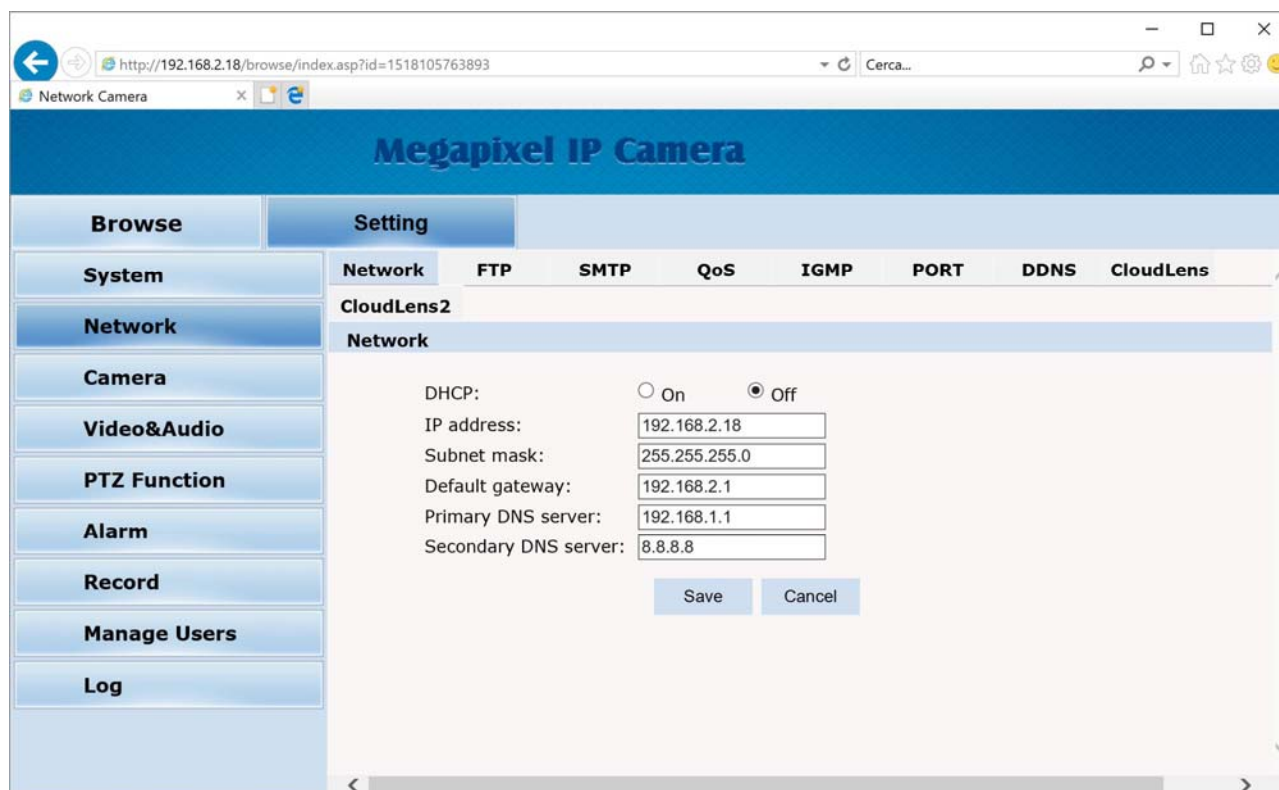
http://192.168.2.18/browse/index.asp?id=1518105763893
Cerca...
Network Camera

Megapixel IP Camera

Browse
Setting

System
Network
Camera
Video&Audio
PTZ Function
Alarm
Record
Manage Users
Log

Network FTP SMTP QoS IGMP PORT DDNS CloudLens
CloudLens2

Network

DHCP: On Off
IP address: 192.168.2.18
Subnet mask: 255.255.255.0
Default gateway: 192.168.2.1
Primary DNS server: 192.168.1.1
Secondary DNS server: 8.8.8.8

Save Cancel